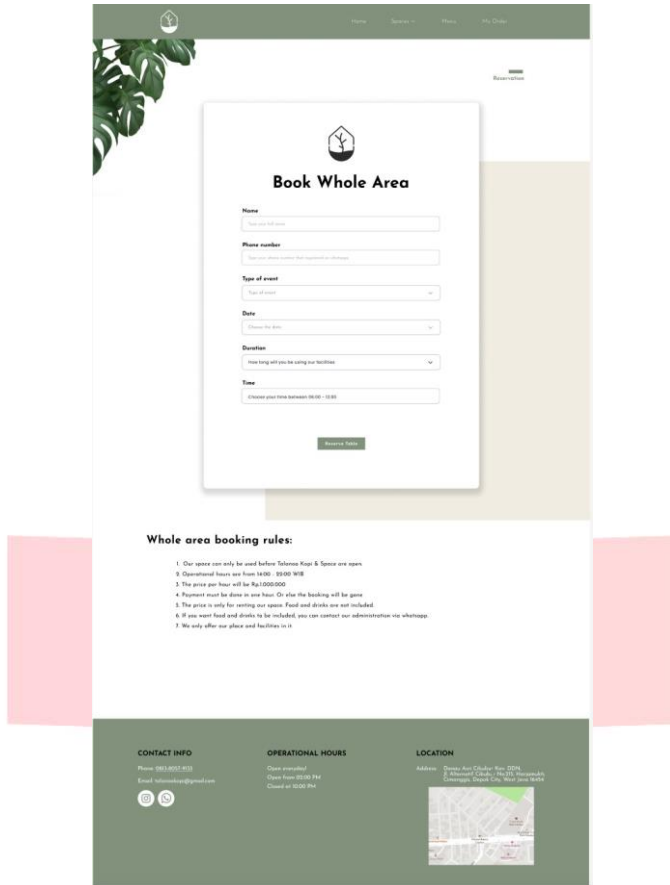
Home Spaces ∨ Menu My Order

Reservation

Book Whole Area

Name

Type your full name

Phone number

Type your phone number that registered on whatsapp

Type of event

Type of event

Date

Choose the date

Duration

How long will you be using our facilities

Time

Choose your time between 06:00 - 13:00

Reserve Table

Whole area booking rules:

1. Our space can only be used before Talenoa Kopi & Space are open
2. Operational hours are from 14:00 - 22:00 WIB
3. The price per hour will be Rp.1.000.000
4. Payment must be done in one hour. Or else the booking will be gone
5. The price is only for renting our space. Food and drinks are not included.
6. If you want food and drinks to be included, you can contact our administration via whatsapp.
7. We only offer our place and facilities in it.

CONTACT INFO

Phone: 0813-8057-9132

Email: talenoakopi@gmail.com

OPERATIONAL HOURS

Open everyday!
Open from 03:00 PM
Closed at 10:00 PM

LOCATION

Address: Danau Arci Cibubur Kav. DDN, Jl. Alternatif Cibubur No.313, Harjamukti, Cimanggis, Depok City, West Java 16454